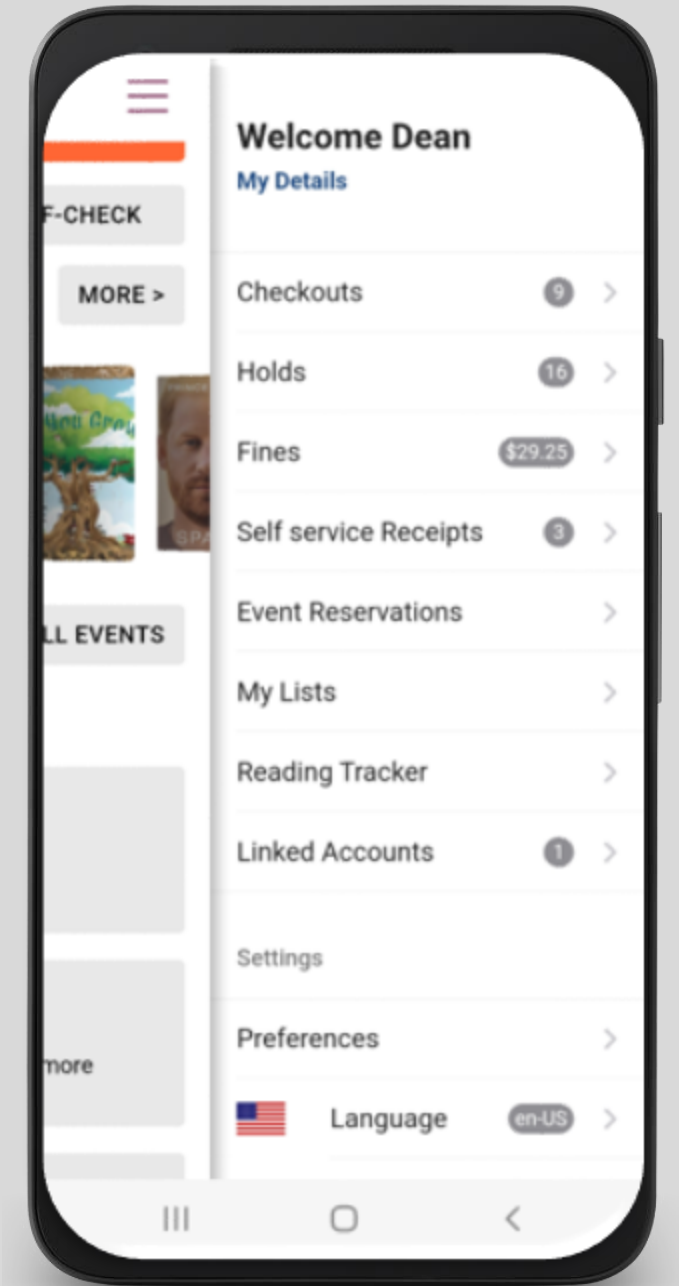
F-CHECK

MORE >

LL EVENTS

more

Welcome Dean
My Details

Checkouts 9 >

Holds 16 >

Fines $29.25 >

Self service Receipts 3 >

Event Reservations >

My Lists >

Reading Tracker >

Linked Accounts 1 >

Settings

Preferences >

Language en-US >